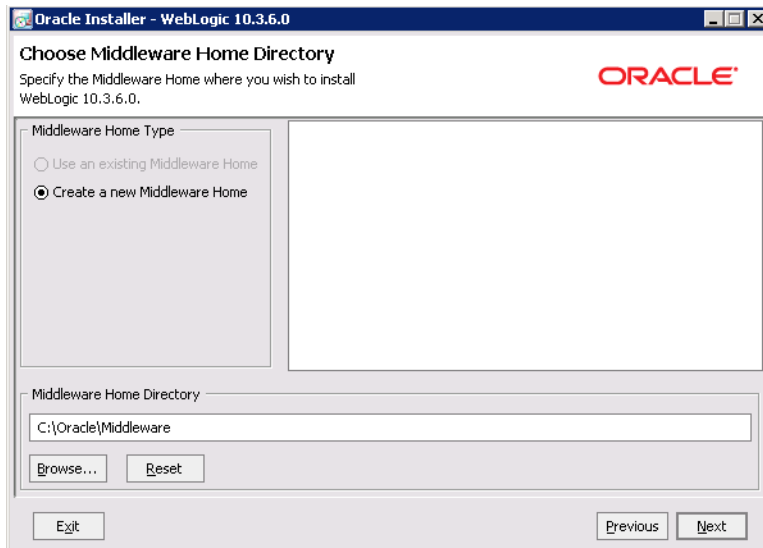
Oracle Installer - WebLogic 10.3.6.0

Choose Middleware Home Directory

Specify the Middleware Home where you wish to install WebLogic 10.3.6.0.

ORACLE

Middleware Home Type

Use an existing Middleware Home

Create a new Middleware Home

Middleware Home Directory

C:\Oracle\Middleware

Browse...

Reset

Exit

Previous

Next